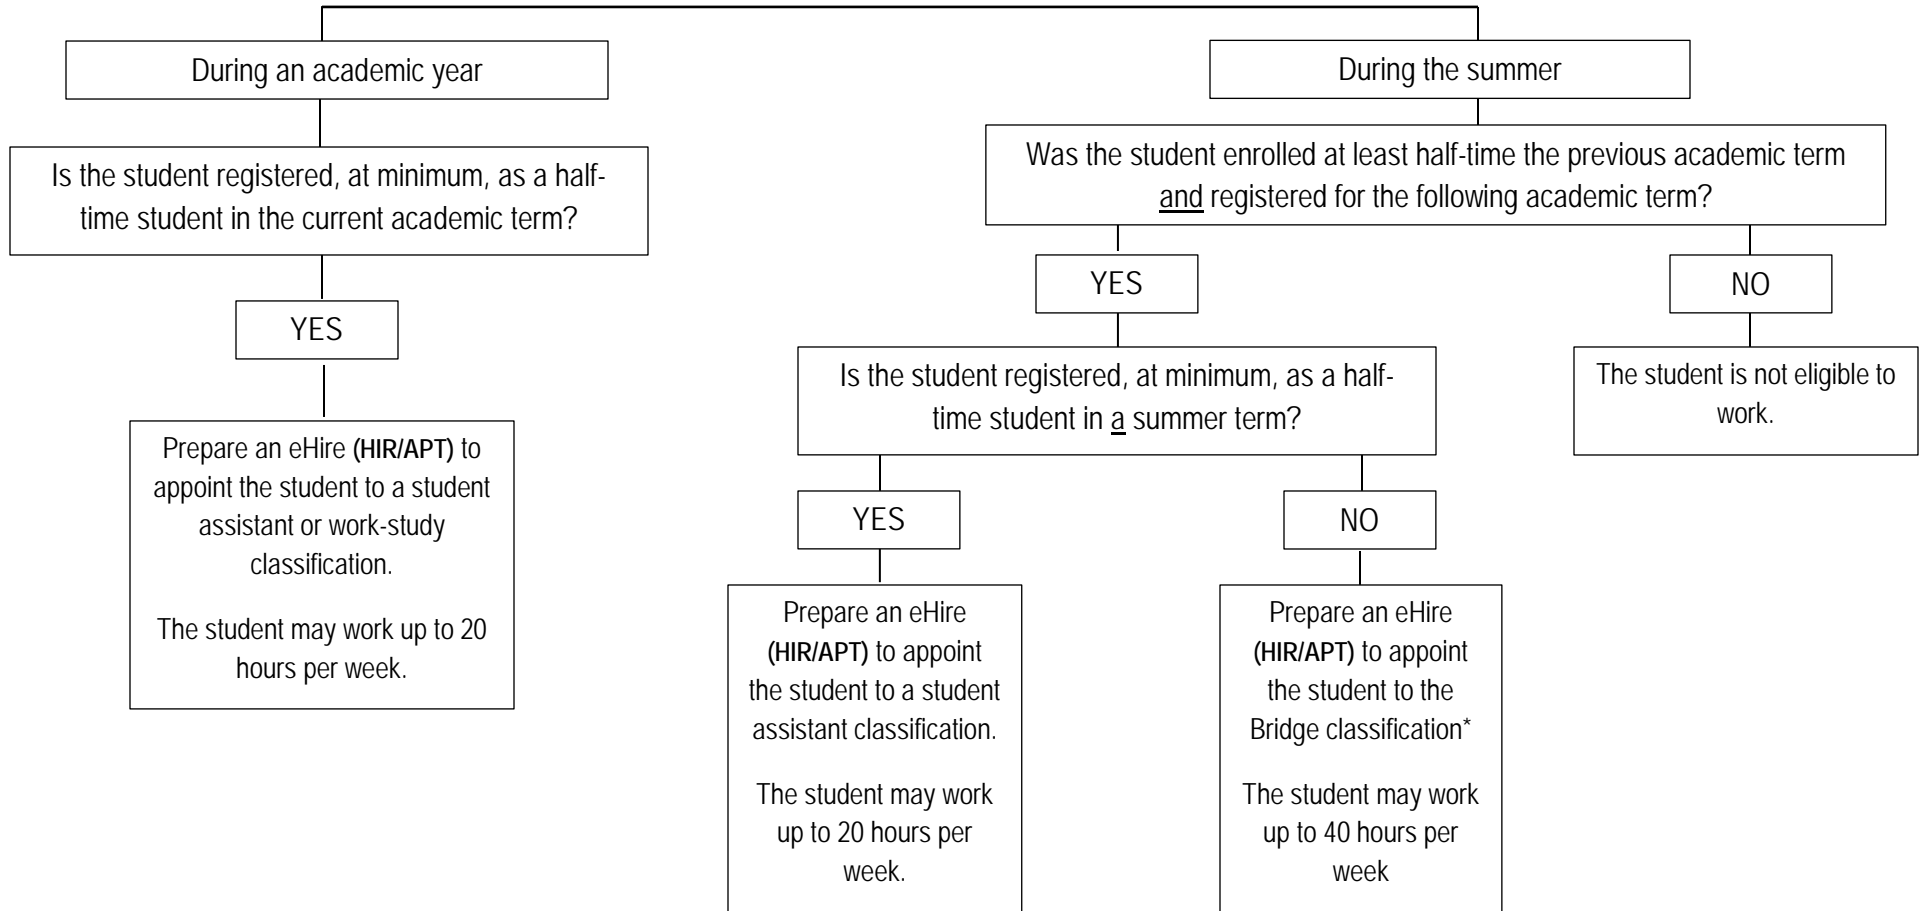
During an academic year

Is the student registered, at minimum, as a half-time student in the current academic term?

YES

Prepare an eHire (HIR/APT) to appoint the student to a student assistant or work-study classification.

The student may work up to 20 hours per week.

During the summer

Was the student enrolled at least half-time the previous academic term and registered for the following academic term?

YES

Is the student registered, at minimum, as a half-time student in a summer term?

YES

Prepare an eHire (HIR/APT) to appoint the student to a student assistant classification.

The student may work up to 20 hours per week.

NO

Prepare an eHire (HIR/APT) to appoint the student to the Bridge classification*

The student may work up to 40 hours per week

NO

The student is not eligible to work.